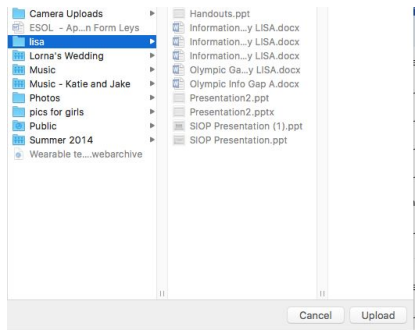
Camera Uploads
ESOL - Ap...n Form Leys
lisa
Lorna's Wedding
Music
Music - Katie and Jake
Photos
pics for girls
Public
Summer 2014
Wearable te....webarchive

Handouts.ppt
Information...y LISA.docx
Information...y LISA.docx
Information...y LISA.docx
Olympic Ga...y LISA.docx
Olympic Info Gap A.docx
Presentation2.ppt
Presentation2.pptx
SIOP Presentation (1).ppt
SIOP Presentation.ppt

Cancel
Upload